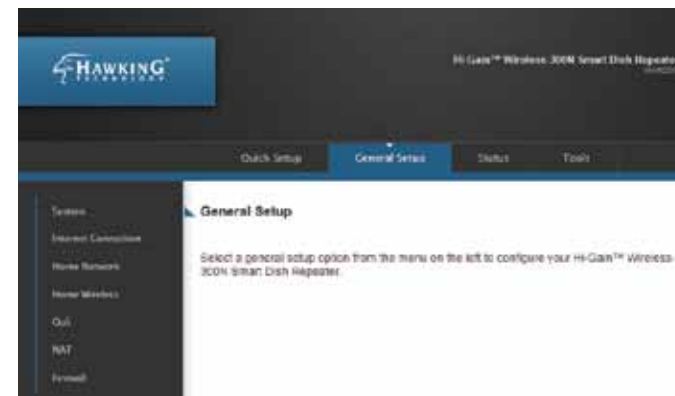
HAWKING
TECHNOLOGIES

Hi-Gain™ Wireless 300N Smart Dish Repeater
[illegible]

Quick Setup
General Setup
Status
Tools

System
Internet Connection
Home Network
Home Wireless
QoS
NAT
Firewall

General Setup

Select a general setup option from the menu on the left to configure your Hi-Gain™ Wireless-300N Smart Dish Repeater.